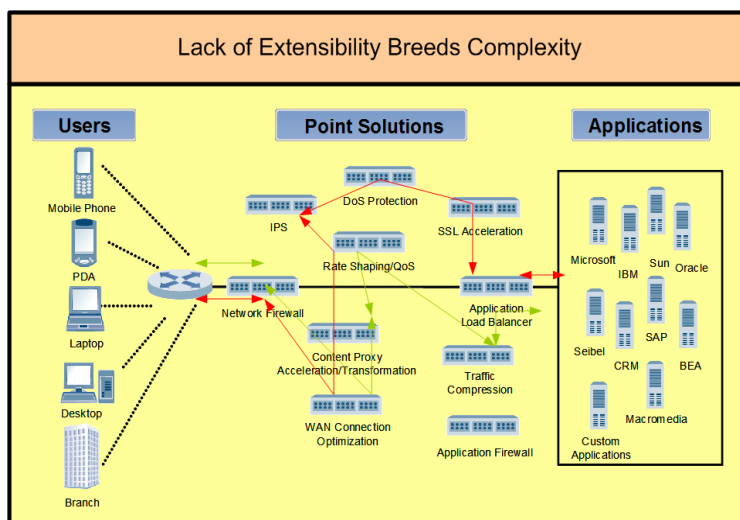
Lack of Extensibility Breeds Complexity

Users

Point Solutions

Applications

Mobile Phone

PDA

Laptop

Desktop

Branch

DoS Protection

IPS

SSL Acceleration

Rate Shaping/QoS

Network Firewall

Application Load Balancer

Content Proxy Acceleration/Transformation

Traffic Compression

WAN Connection Optimization

Application Firewall

Microsoft

IBM

Sun

Oracle

Seibel

CRM

SAP

BEA

Macromedia

Custom Applications